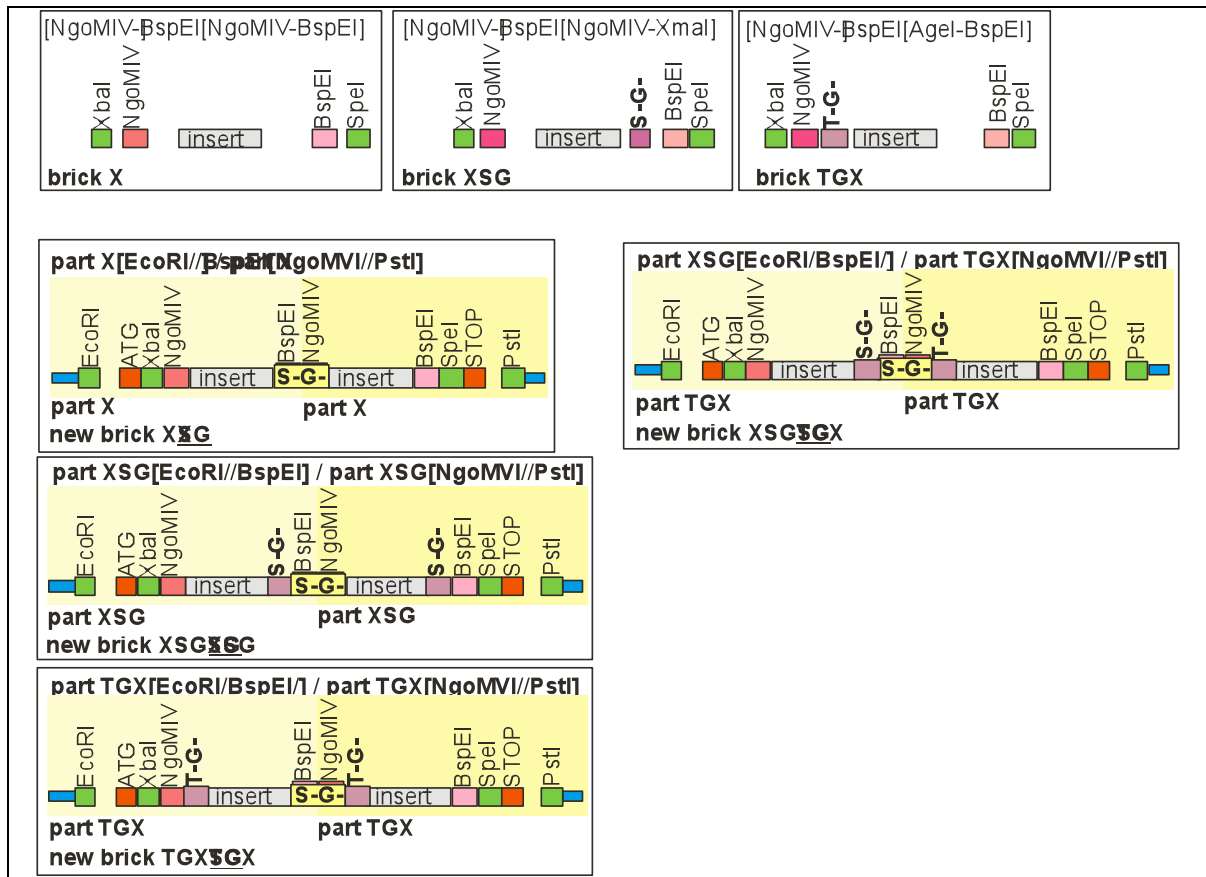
[NgoMIV-BspEI[NgoMIV-BspEI]

XbaI NgoMIV insert BspEI SpeI

brick X

[NgoMIV-BspEI[NgoMIV-XmaI]

XbaI NgoMIV insert S-G- BspEI SpeI

brick XSG

[NgoMIV-BspEI[AgeI-BspEI]

XbaI NgoMIV T-G- insert BspEI SpeI

brick TGX

part X[EcoRI//BspEI] / part X[NgoMVI//PstI]

EcoRI ATG XbaI NgoMIV insert BspEI NgoMIV S-G- insert BspEI SpeI STOP PstI

part X part X

new brick XSG

part XSG[EcoRI/BspEI/] / part TGX[NgoMVI//PstI]

EcoRI ATG XbaI NgoMIV insert S-G- BspEI NgoMIV T-G- S-G- insert BspEI SpeI STOP PstI

part TGX part TGX

new brick XSGTGX

part XSG[EcoRI//BspEI] / part XSG[NgoMVI//PstI]

EcoRI ATG XbaI NgoMIV insert S-G- BspEI NgoMIV S-G- insert S-G- BspEI SpeI STOP PstI

part XSG part XSG

new brick XSGXSG

part TGX[EcoRI/BspEI/] / part TGX[NgoMVI//PstI]

EcoRI ATG XbaI NgoMIV T-G- insert BspEI NgoMIV S-G- T-G- insert BspEI SpeI STOP PstI

part TGX part TGX

new brick TGXTGX